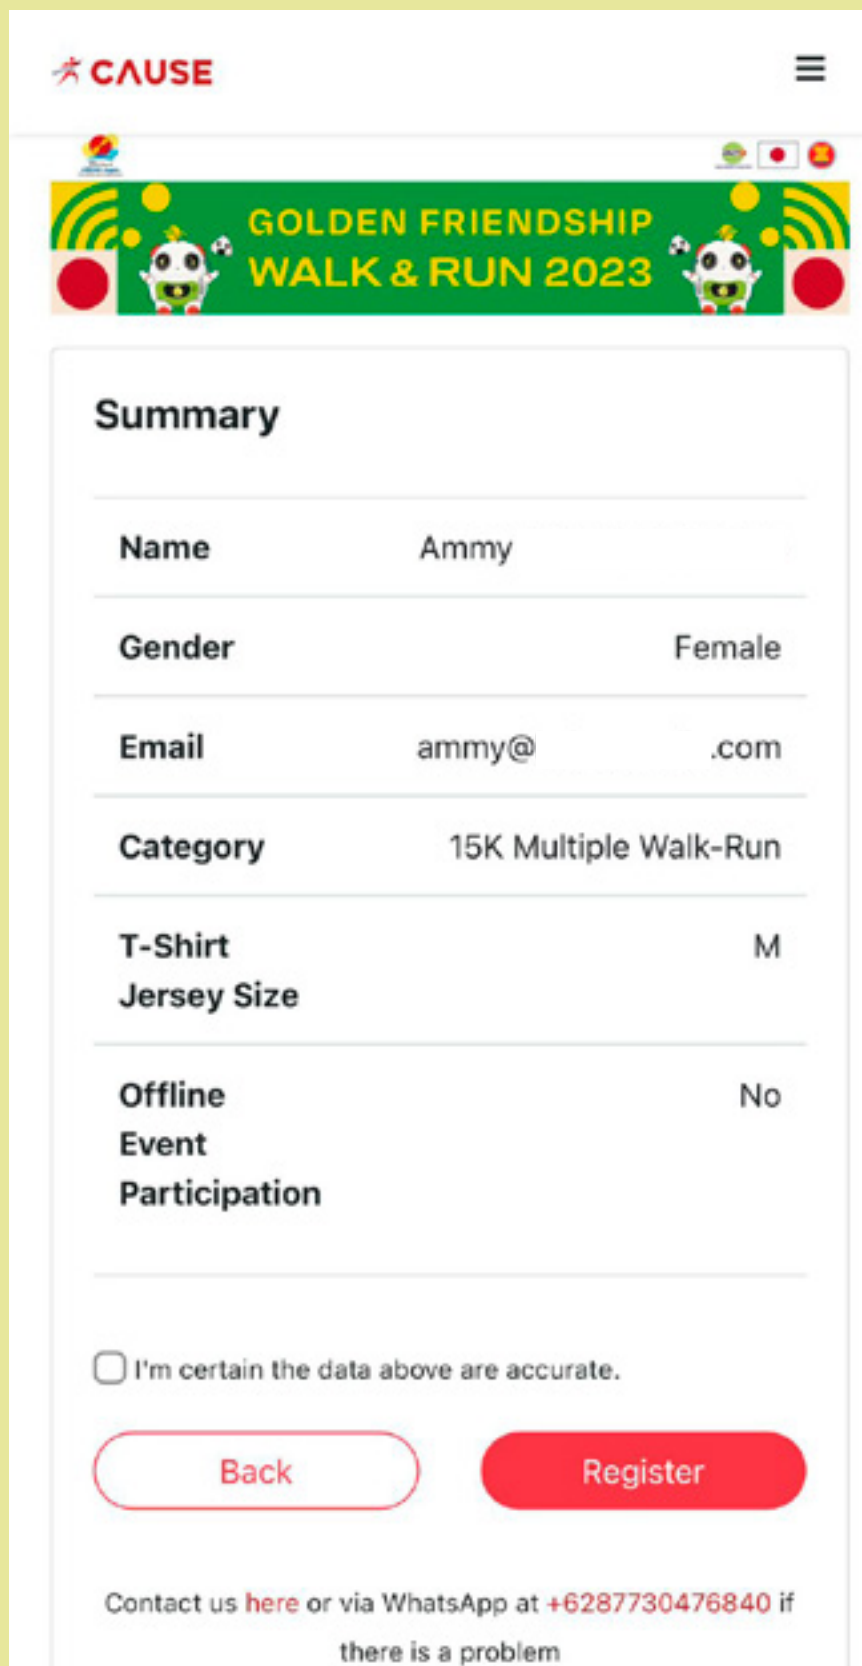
CAUSE

GOLDEN FRIENDSHIP WALK & RUN 2023

Summary

| Name | Ammy |
|---|---|
| Gender | Female |
| Email | ammy@ .com |
| Category | 15K Multiple Walk-Run |
| T-Shirt Jersey Size | M |
| Offline Event Participation | No |

I'm certain the data above are accurate.

Back

Register

Contact us here or via WhatsApp at +6287730476840 if there is a problem